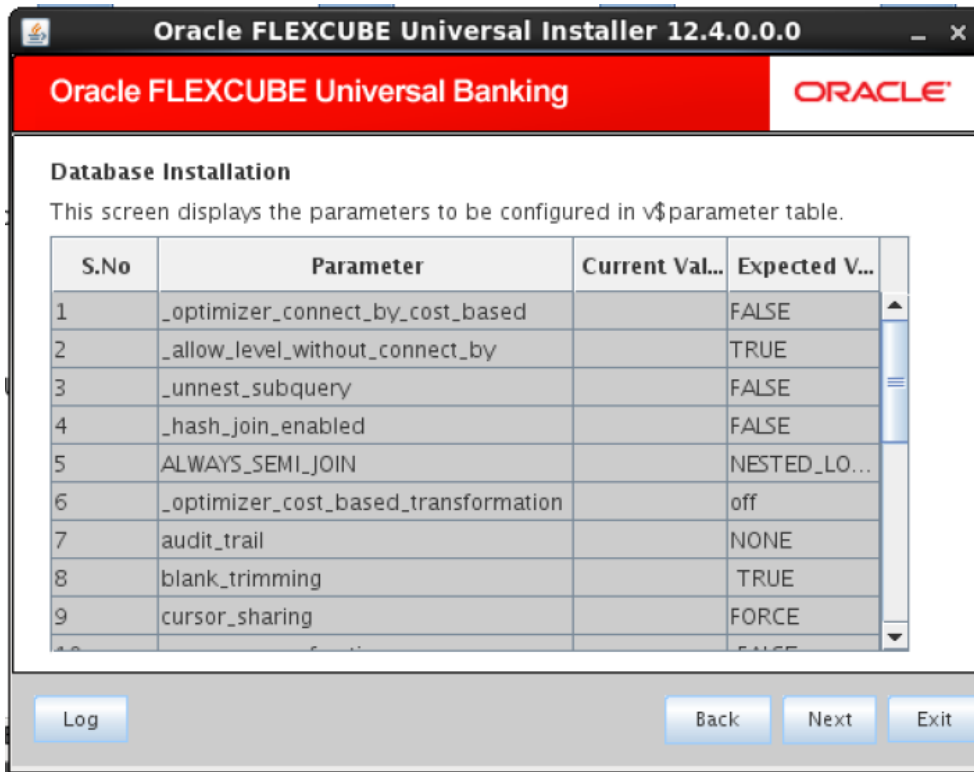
Oracle FLEXCUBE Universal Installer 12.4.0.0.0

Oracle FLEXCUBE Universal Banking

ORACLE

Database Installation

This screen displays the parameters to be configured in v$parameter table.

| S.No | Parameter | Current Val... | Expected V... |
|---|---|---|---|
| 1 | _optimizer_connect_by_cost_based | | FALSE |
| 2 | _allow_level_without_connect_by | | TRUE |
| 3 | _unnest_subquery | | FALSE |
| 4 | _hash_join_enabled | | FALSE |
| 5 | ALWAYS_SEMI_JOIN | | NESTED_LO... |
| 6 | _optimizer_cost_based_transformation | | off |
| 7 | audit_trail | | NONE |
| 8 | blank_trimming | | TRUE |
| 9 | cursor_sharing | | FORCE |
| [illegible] | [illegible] | | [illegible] |

Log

Back

Next

Exit